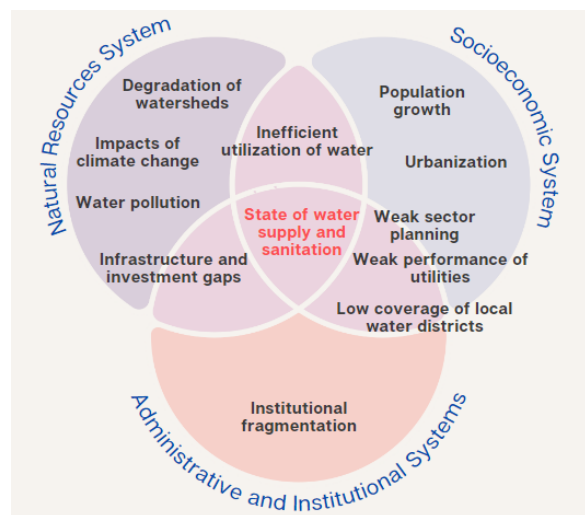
Natural Resources System

Socioeconomic System

Degradation of watersheds

Impacts of climate change

Water pollution

Inefficient utilization of water

Population growth

Urbanization

State of water supply and sanitation

Weak sector planning

Infrastructure and investment gaps

Weak performance of utilities

Low coverage of local water districts

Institutional fragmentation

Administrative and Institutional Systems